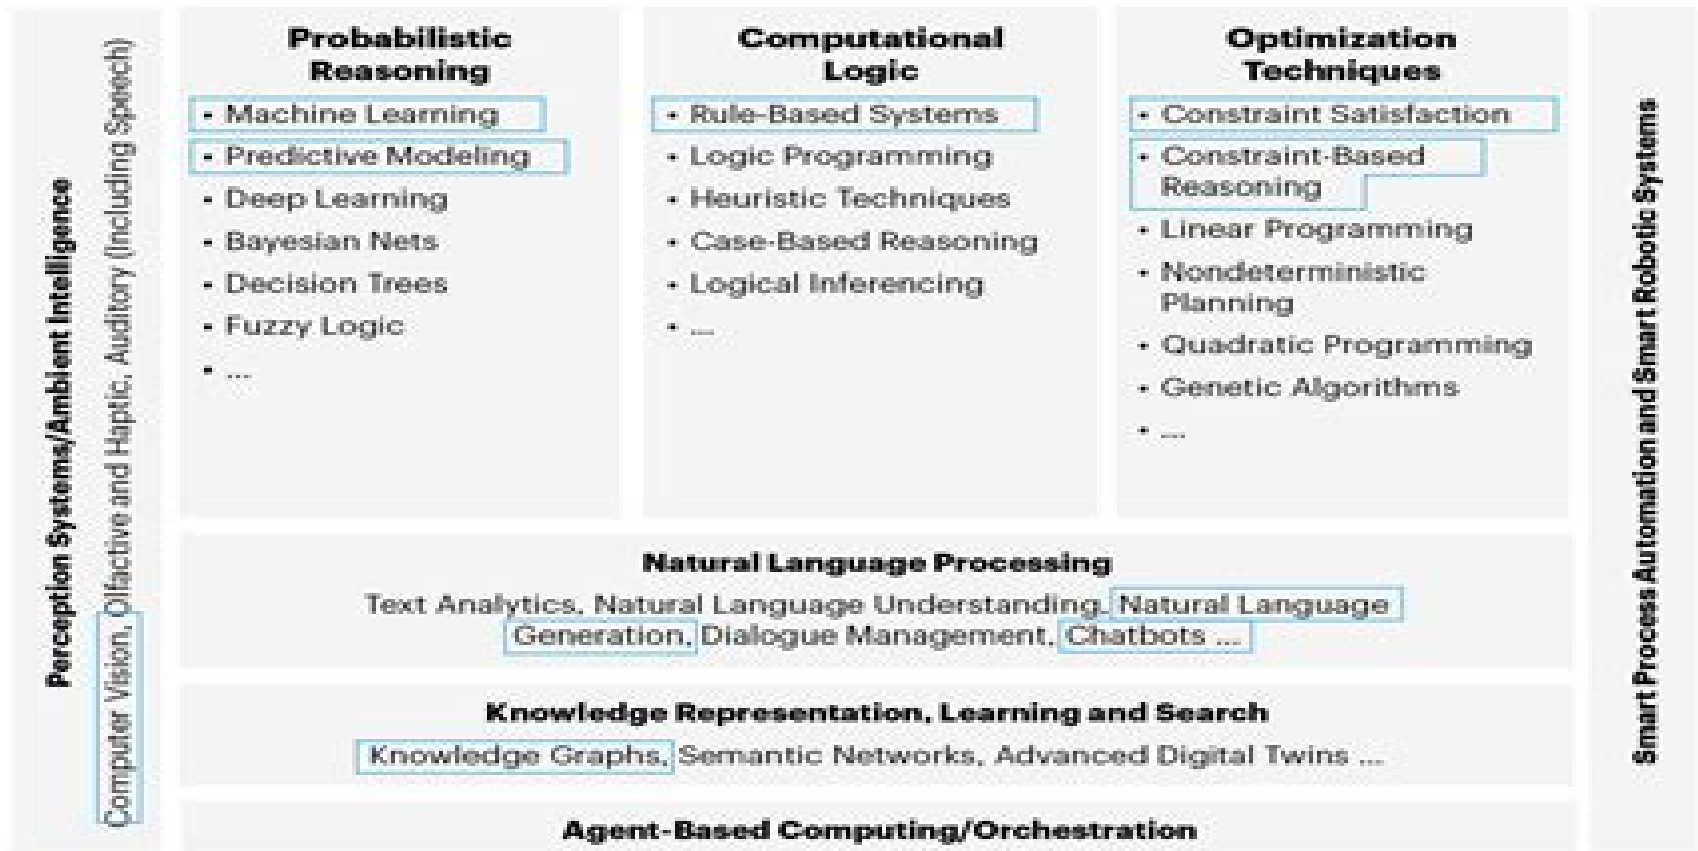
Perception Systems/Ambient Intelligence

Computer Vision, Olfactive and Haptic, Auditory (Including Speech)

Probabilistic Reasoning
- Machine Learning
- Predictive Modeling
- Deep Learning
- Bayesian Nets
- Decision Trees
- Fuzzy Logic
- ...

Computational Logic
- Rule-Based Systems
- Logic Programming
- Heuristic Techniques
- Case-Based Reasoning
- Logical Inferencing
- ...

Optimization Techniques
- Constraint Satisfaction
- Constraint-Based Reasoning
- Linear Programming
- Nondeterministic Planning
- Quadratic Programming
- Genetic Algorithms
- ...

Natural Language Processing
Text Analytics, Natural Language Understanding, Natural Language Generation, Dialogue Management, Chatbots ...

Knowledge Representation, Learning and Search
Knowledge Graphs, Semantic Networks, Advanced Digital Twins ...

Agent-Based Computing/Orchestration

Smart Process Automation and Smart Robotic Systems